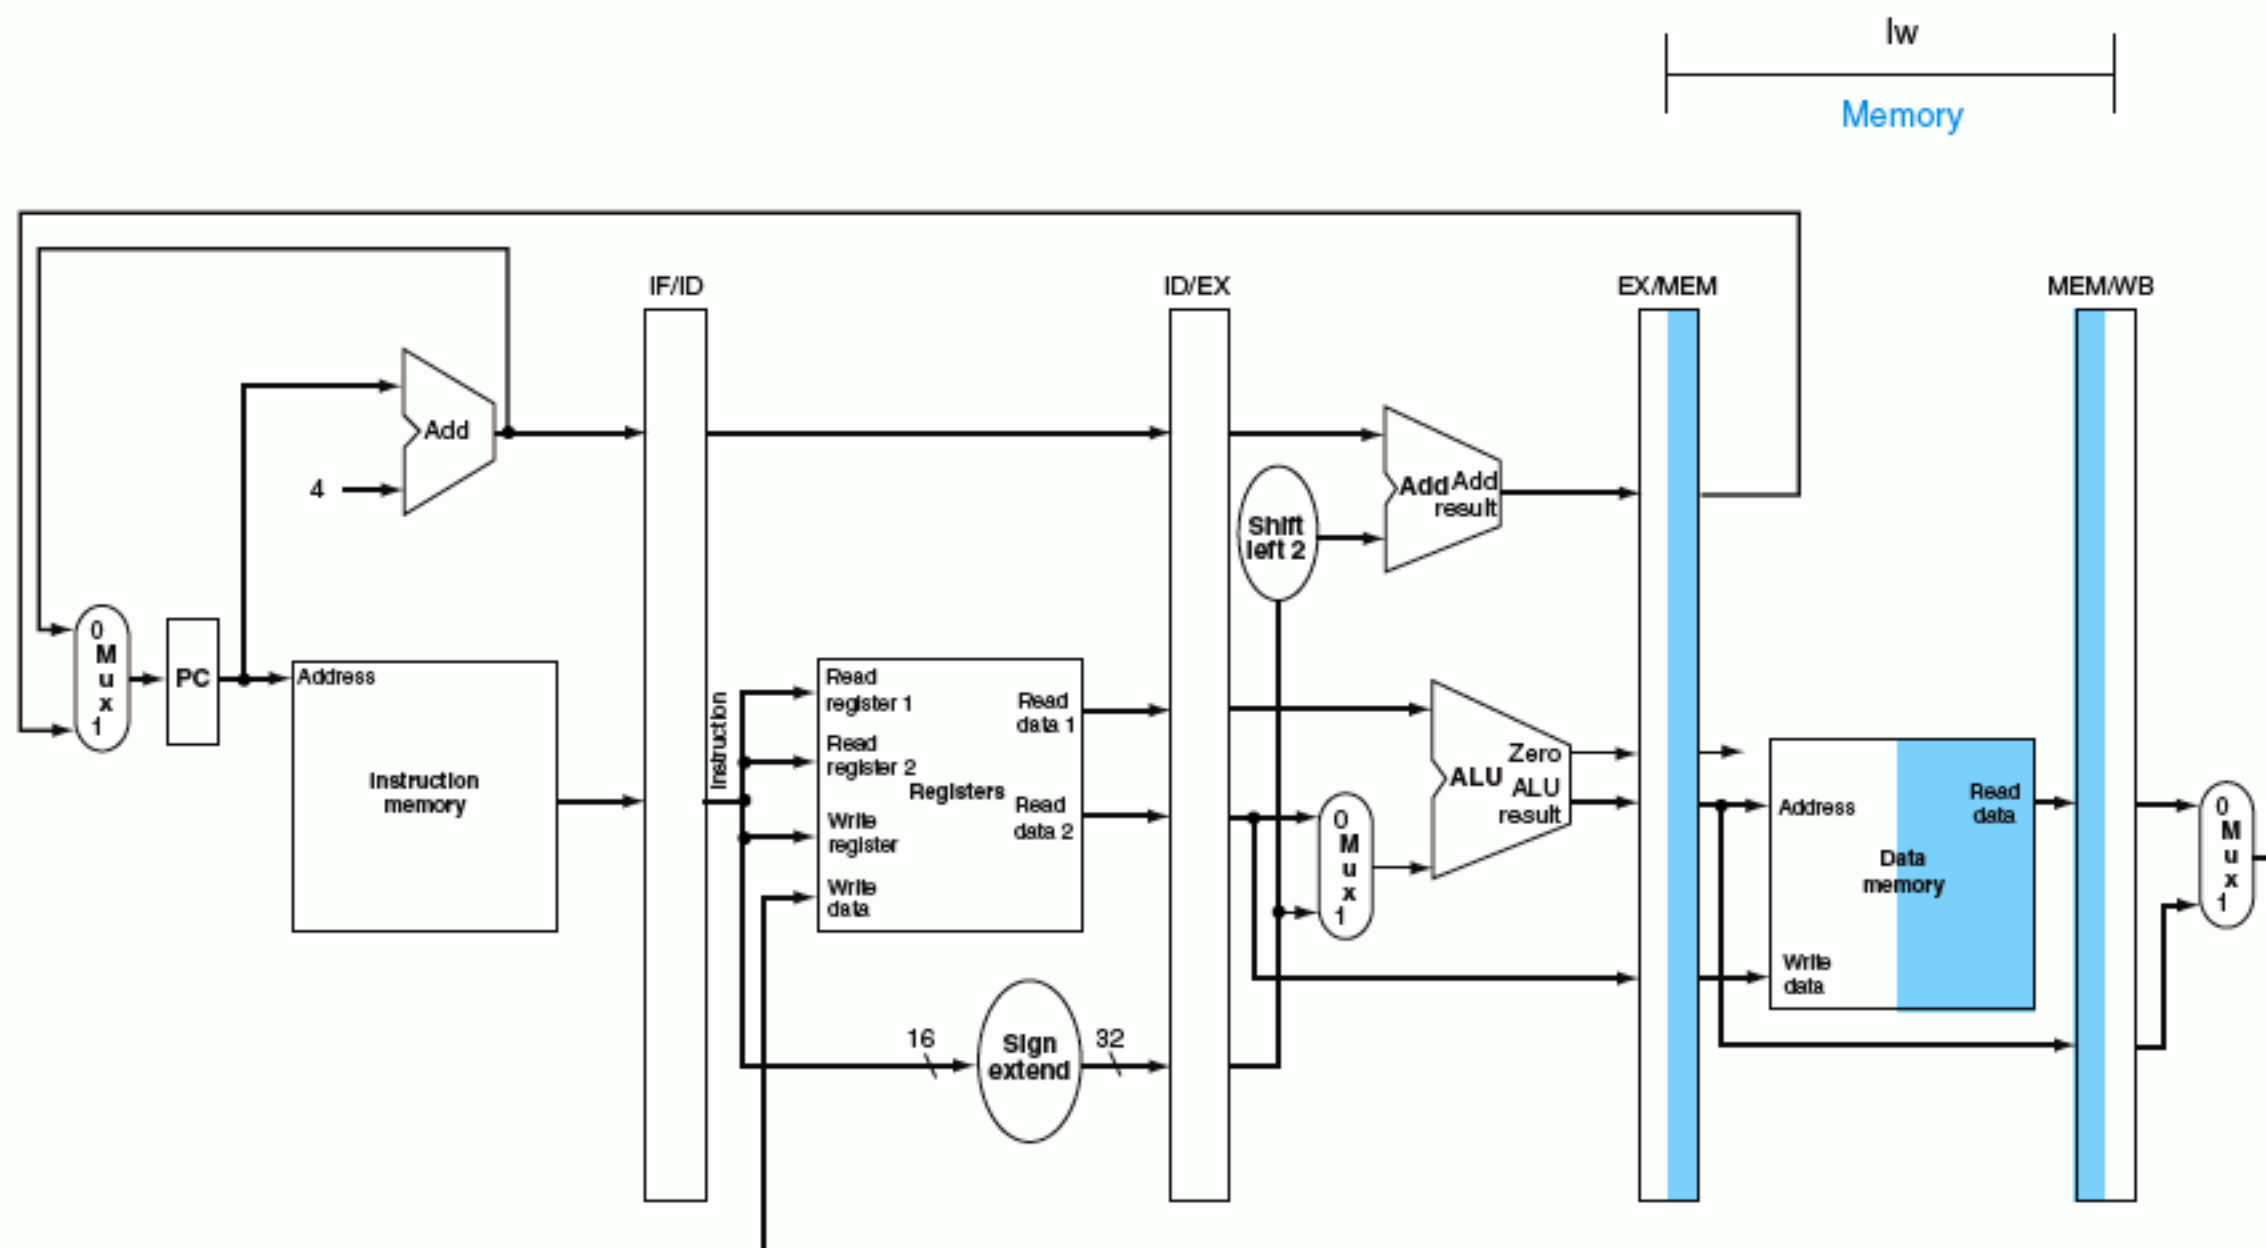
lw

Memory

IF/ID

ID/EX

EX/MEM

MEM/WB

Add

4

0
M
u
x
1

PC

Address

Instruction memory

Instruction

Read register 1

Read register 2

Write register

Write data

Registers

Read data 1

Read data 2

16

Sign extend

32

Shift left 2

Add

Add result

0
M
u
x
1

ALU

Zero

ALU result

Address

Data memory

Write data

Read data

0
M
u
x
1